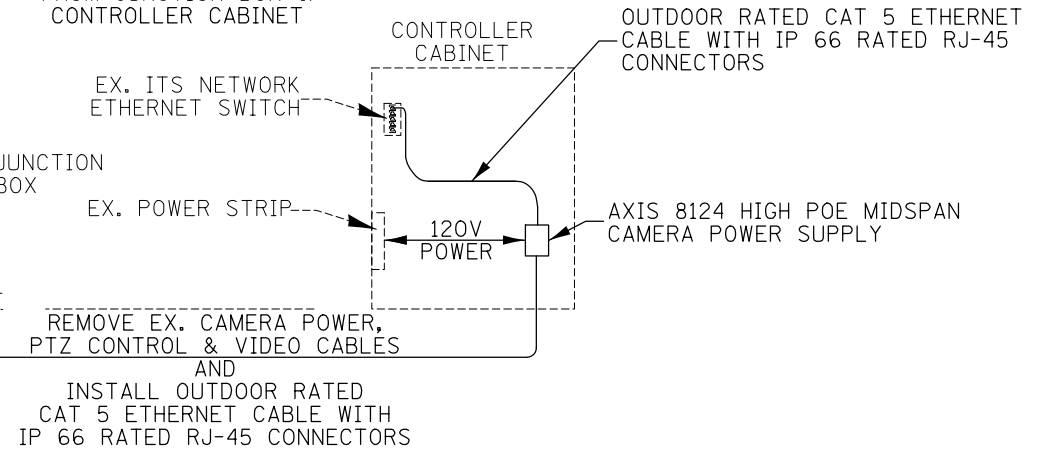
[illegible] CONTROLLER CABINET

CONTROLLER CABINET

OUTDOOR RATED CAT 5 ETHERNET CABLE WITH IP 66 RATED RJ-45 CONNECTORS

EX. ITS NETWORK ETHERNET SWITCH

JUNCTION BOX

EX. POWER STRIP

120V POWER

AXIS 8124 HIGH POE MIDSPAN CAMERA POWER SUPPLY

REMOVE EX. CAMERA POWER, PTZ CONTROL & VIDEO CABLES AND INSTALL OUTDOOR RATED CAT 5 ETHERNET CABLE WITH IP 66 RATED RJ-45 CONNECTORS